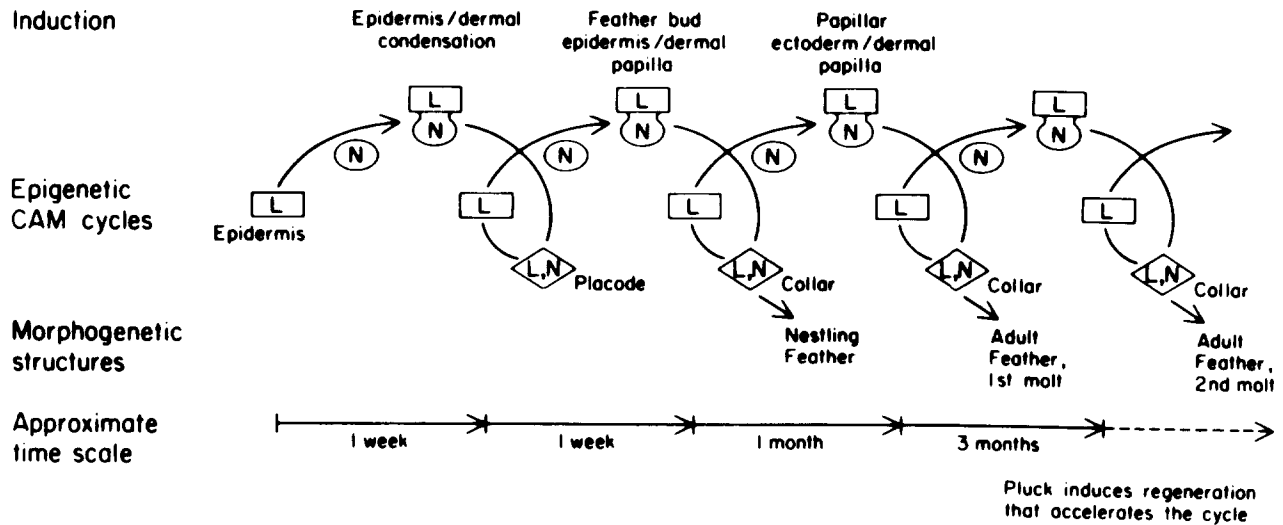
Induction

Epidermis / dermal condensation

Feather bud epidermis / dermal papilla

Papillar ectoderm / dermal papilla

L N L N L N L N

N N N N

Epigenetic CAM cycles

L Epidermis

L L L L

L,N Placode

L,N Collar

L,N Collar

L,N Collar

Morphogenetic structures

Nestling Feather

Adult Feather, 1st molt

Adult Feather, 2nd molt

Approximate time scale

1 week 1 week 1 month 3 months

Pluck induces regeneration that accelerates the cycle